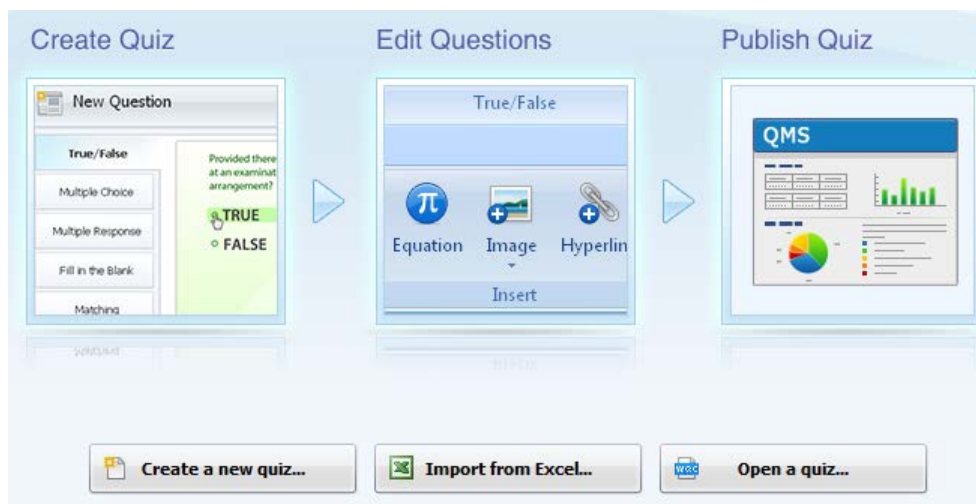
Create Quiz

New Question

True/False

Multiple Choice

Multiple Response

Fill in the Blank

Matching

Provided there at an examinat arrangement?

TRUE

FALSE

Edit Questions

True/False

$\pi$

Equation

Image

Hyperlin

Insert

Publish Quiz

QMS

Create a new quiz...

Import from Excel...

Open a quiz...